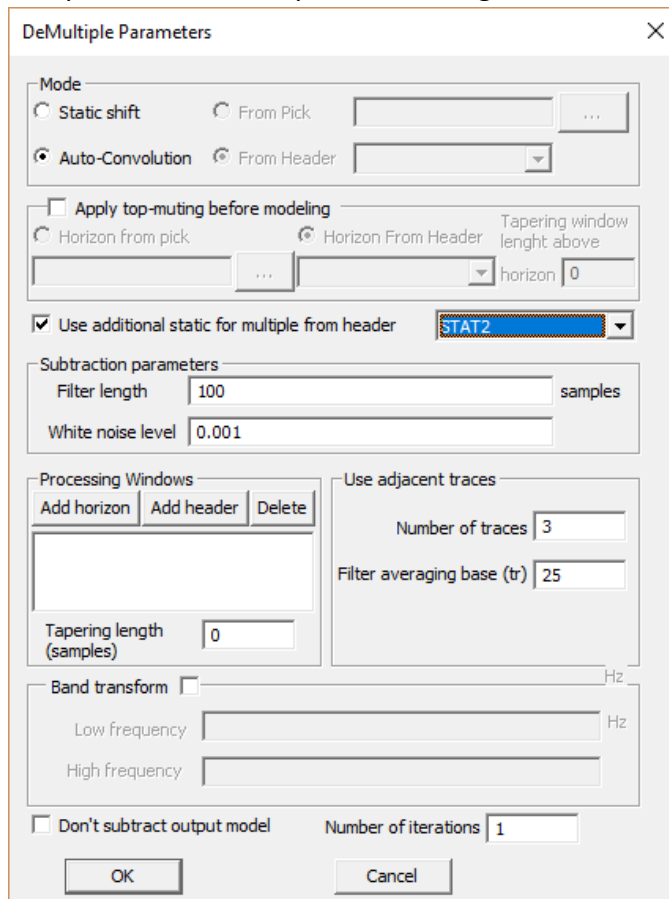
DeMultiple Parameters

×

Mode

Static shift

From Pick

...

Auto-Convolution

From Header

Apply top-muting before modeling

Horizon from pick

Horizon From Header

Tapering window lenght above horizon

0

...

Use additional static for multiple from header

STAT2

Subtraction parameters

Filter length

100

samples

White noise level

0.001

Processing Windows

Add horizon

Add header

Delete

Tapering length (samples)

0

Use adjacent traces

Number of traces

3

Filter averaging base (tr)

25

Band transform

Hz

Low frequency

Hz

High frequency

Don't subtract output model

Number of iterations

1

OK

Cancel